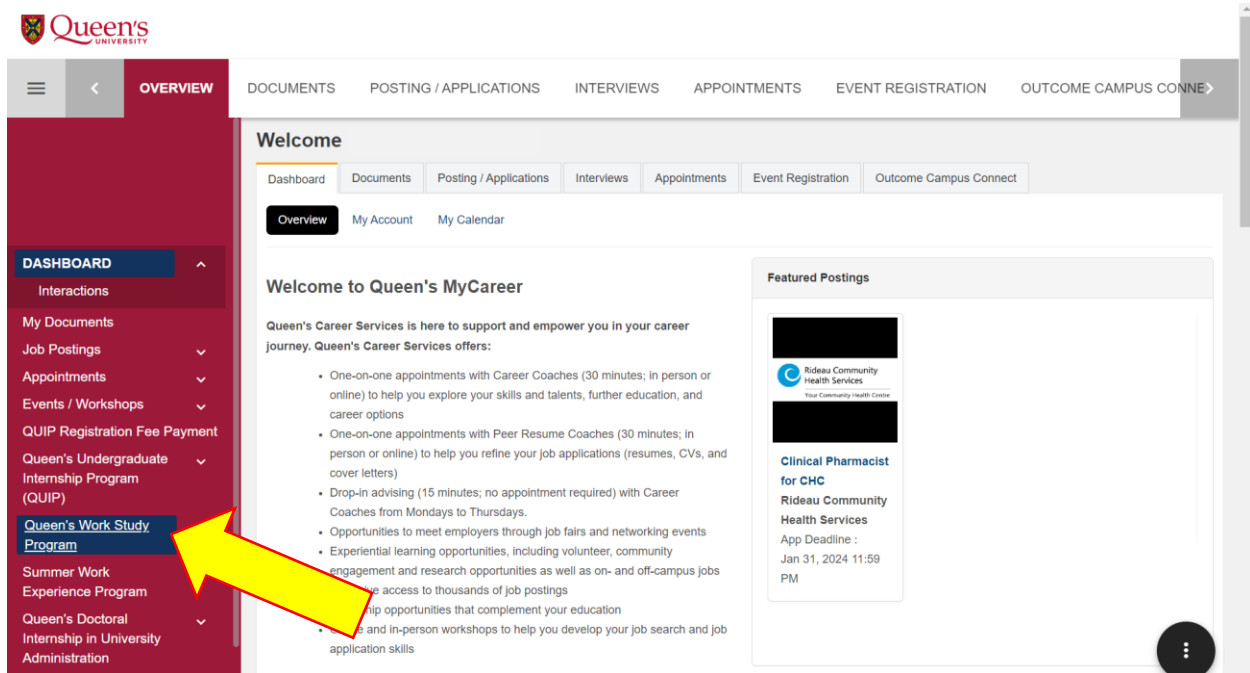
Queen's UNIVERSITY

OVERVIEW
DOCUMENTS
POSTING / APPLICATIONS
INTERVIEWS
APPOINTMENTS
EVENT REGISTRATION
OUTCOME CAMPUS CONNE

DASHBOARD
Interactions
My Documents
Job Postings
Appointments
Events / Workshops
QUIP Registration Fee Payment
Queen's Undergraduate Internship Program (QUIP)
Queen's Work Study Program
Summer Work Experience Program
Queen's Doctoral Internship in University Administration

Welcome

Dashboard
Documents
Posting / Applications
Interviews
Appointments
Event Registration
Outcome Campus Connect

Overview
My Account
My Calendar

Welcome to Queen's MyCareer

Queen's Career Services is here to support and empower you in your career journey. Queen's Career Services offers:

- One-on-one appointments with Career Coaches (30 minutes; in person or online) to help you explore your skills and talents, further education, and career options
- One-on-one appointments with Peer Resume Coaches (30 minutes; in person or online) to help you refine your job applications (resumes, CVs, and cover letters)
- Drop-in advising (15 minutes; no appointment required) with Career Coaches from Mondays to Thursdays.
- Opportunities to meet employers through job fairs and networking events
- Experiential learning opportunities, including volunteer, community engagement and research opportunities as well as on- and off-campus jobs
- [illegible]ve access to thousands of job postings
- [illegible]hip opportunities that complement your education
- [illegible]e and in-person workshops to help you develop your job search and job application skills

Featured Postings

Rideau Community Health Services
Your Community Health Centre

Clinical Pharmacist for CHC
Rideau Community Health Services
App Deadline : Jan 31, 2024 11:59 PM